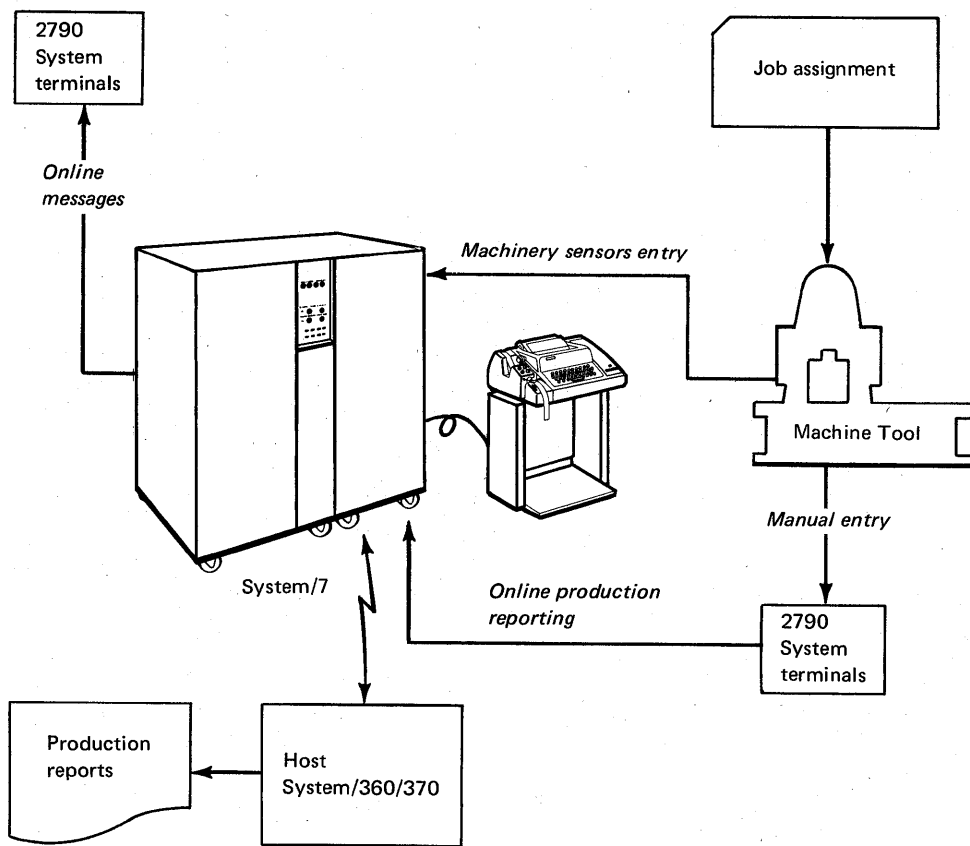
2790 System terminals

Online messages

Job assignment

Machinery sensors entry

Machine Tool

Manual entry

System/7

Online production reporting

2790 System terminals

Production reports

Host System/360/370